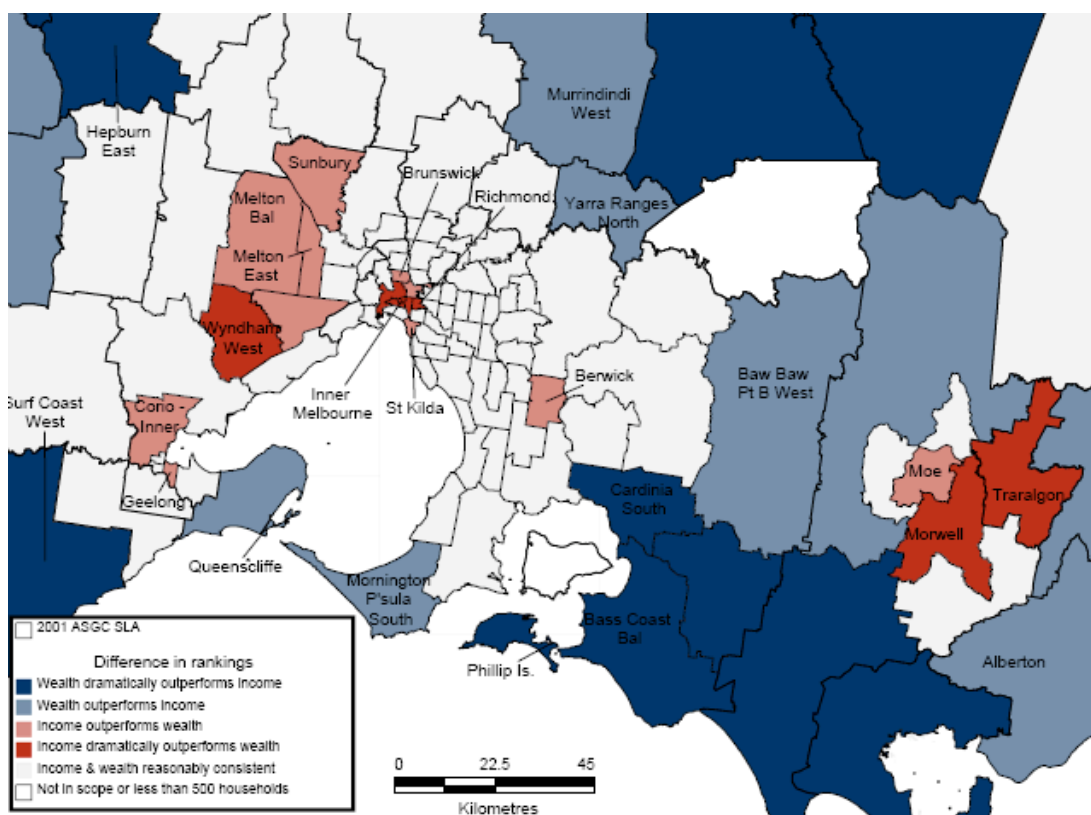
Hepburn East

Murrindindi West

Sunbury

Brunswick

Richmond

Yarra Ranges North

Melton Bal

Melton East

Wyndham West

Inner Melbourne

St Kilda

Berwick

Baw Baw Pt B West

urf Coast West

Corio - Inner

Geelong

Moe

Traralgon

Morwell

Cardinia South

Queenscliffe

Mornington P'sula South

Bass Coast Bal

Phillip Is.

Alberton

2001 ASGC SLA

Difference in rankings

Wealth dramatically outperforms income

Wealth outperforms income

Income outperforms wealth

Income dramatically outperforms wealth

Income & wealth reasonably consistent

Not in scope or less than 500 households

0 22.5 45

Kilometres